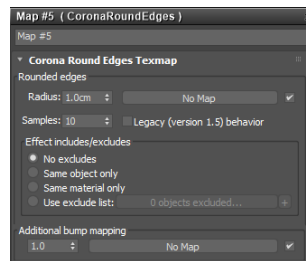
Map #5 ( CoronaRoundEdges )

Map #5

Corona Round Edges Texmap

Rounded edges

Radius: 1.0cm

No Map

Samples: 10

Legacy (version 1.5) behavior

Effect includes/excludes

No excludes

Same object only

Same material only

Use exclude list:

0 objects excluded...

Additional bump mapping

1.0

No Map